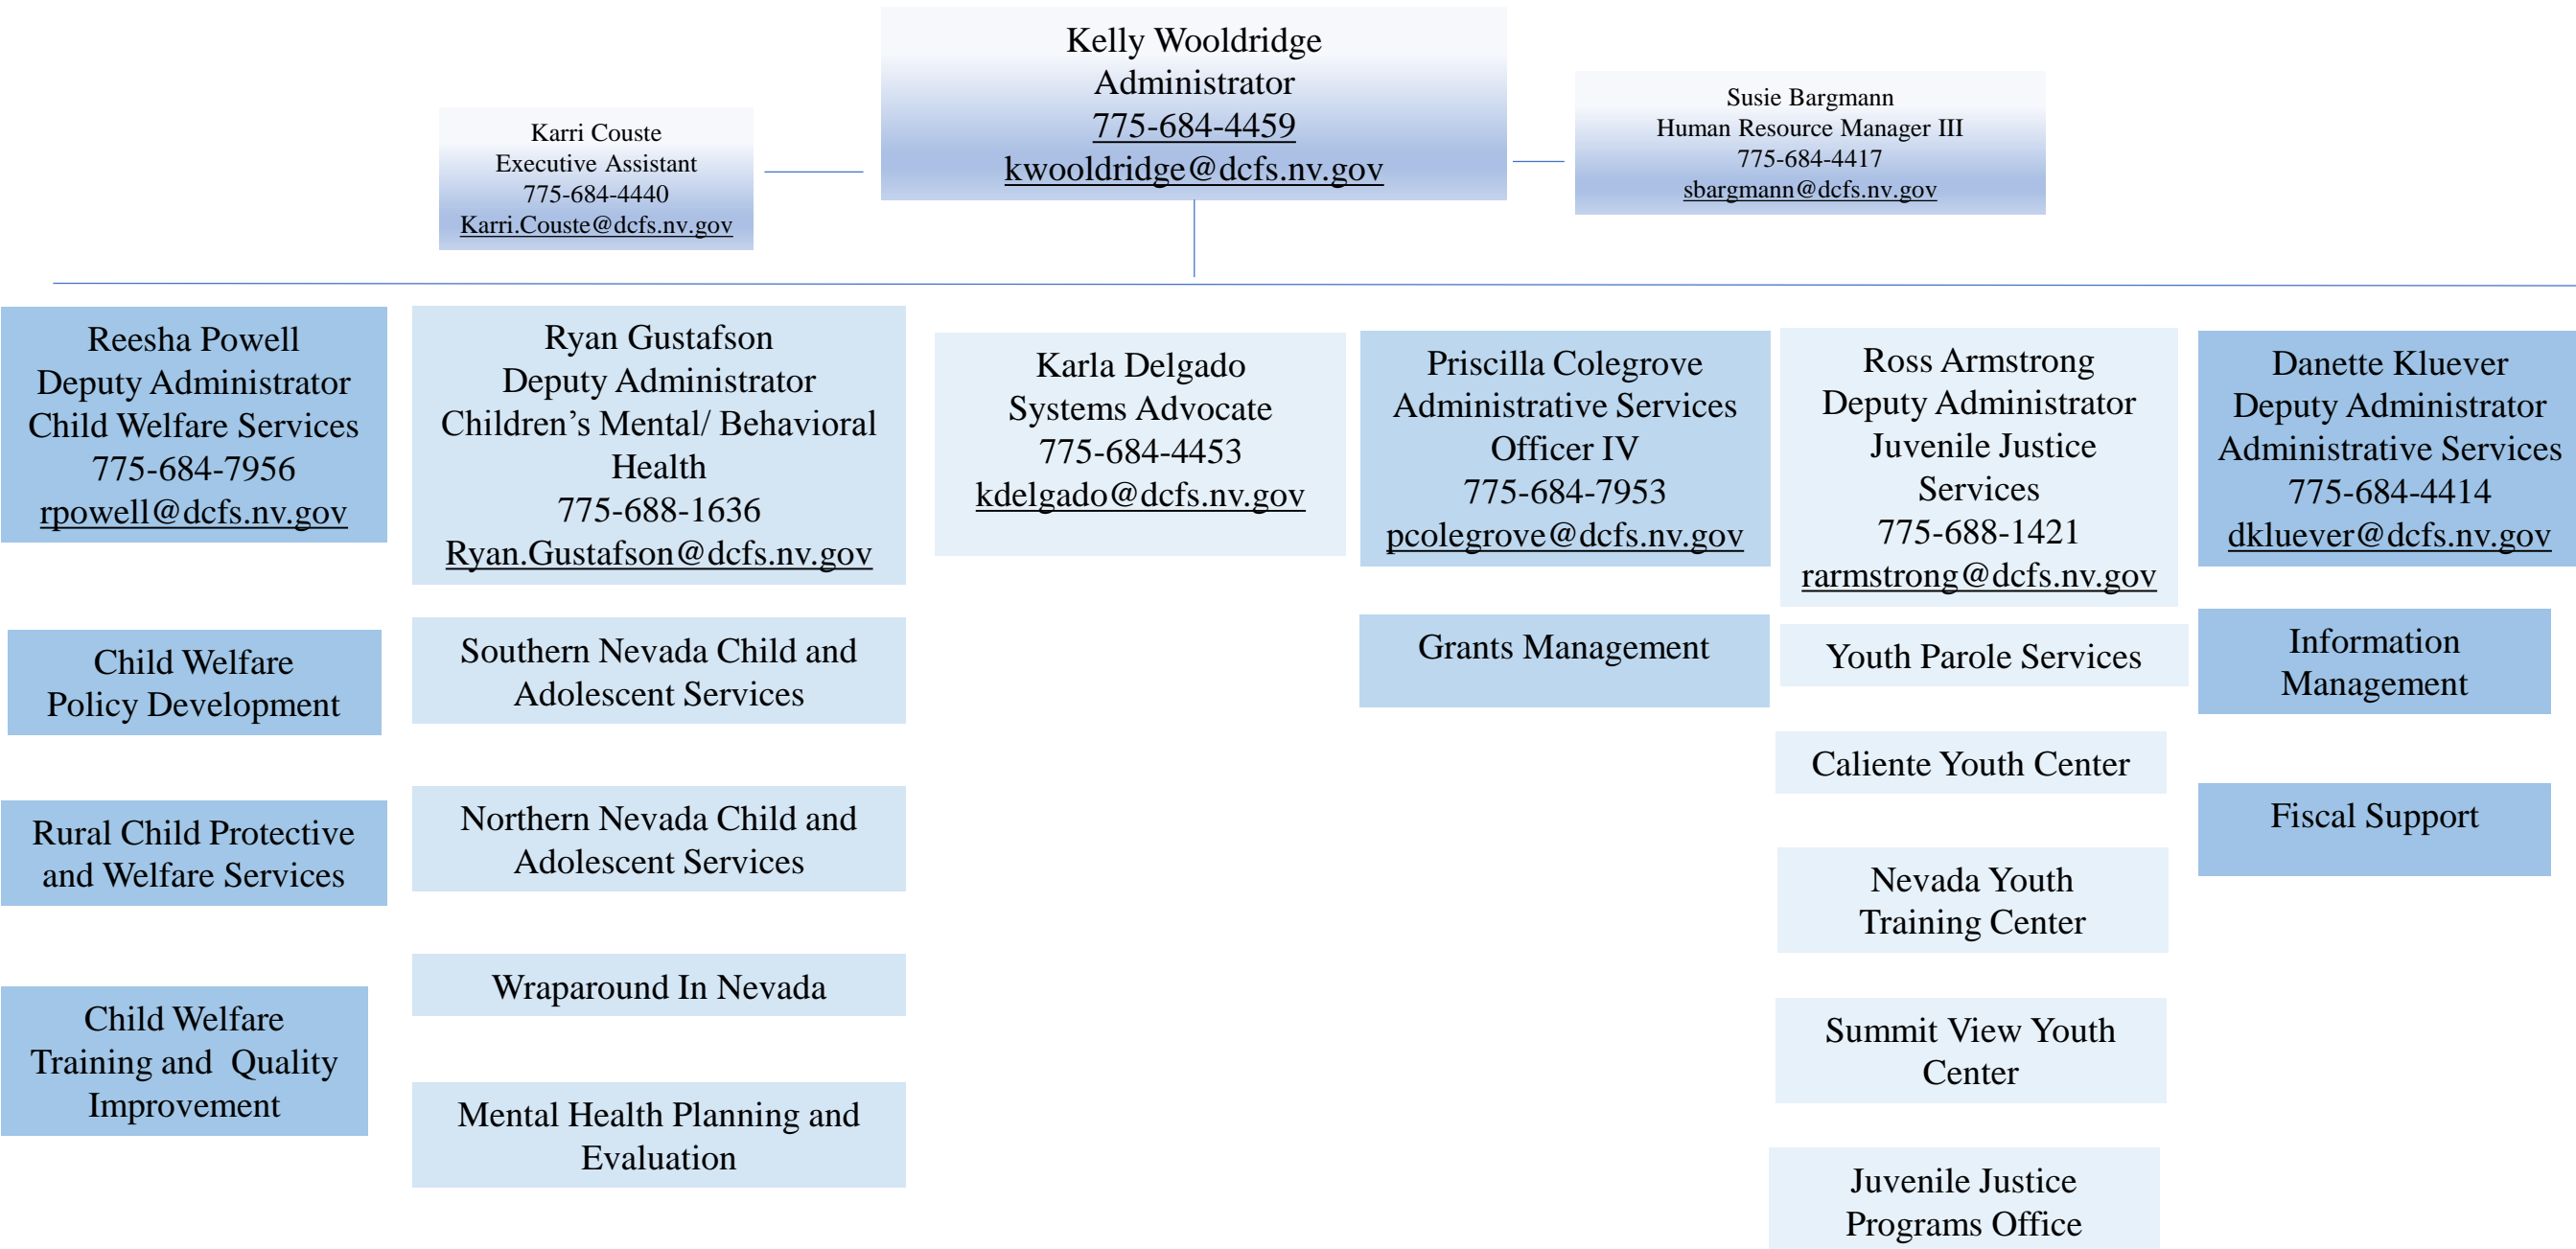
Karri Couste
Executive Assistant
775-684-4440
Karri.Couste@dcfs.nv.gov

Kelly Wooldridge
Administrator
775-684-4459
kwooldridge@dcfs.nv.gov

Susie Bargmann
Human Resource Manager III
775-684-4417
sbargmann@dcfs.nv.gov

Reesha Powell
Deputy Administrator
Child Welfare Services
775-684-7956
rpowell@dcfs.nv.gov

Child Welfare Policy Development

Rural Child Protective and Welfare Services

Child Welfare Training and Quality Improvement

Ryan Gustafson
Deputy Administrator
Children's Mental/ Behavioral Health
775-688-1636
Ryan.Gustafson@dcfs.nv.gov

Southern Nevada Child and Adolescent Services

Northern Nevada Child and Adolescent Services

Wraparound In Nevada

Mental Health Planning and Evaluation

Karla Delgado
Systems Advocate
775-684-4453
kdelgado@dcfs.nv.gov

Priscilla Colegrove
Administrative Services Officer IV
775-684-7953
pcolegrove@dcfs.nv.gov

Grants Management

Ross Armstrong
Deputy Administrator
Juvenile Justice Services
775-688-1421
rarmstrong@dcfs.nv.gov

Youth Parole Services

Caliente Youth Center

Nevada Youth Training Center

Summit View Youth Center

Juvenile Justice Programs Office

Danette Kluever
Deputy Administrator
Administrative Services
775-684-4414
dkluever@dcfs.nv.gov

Information Management

Fiscal Support